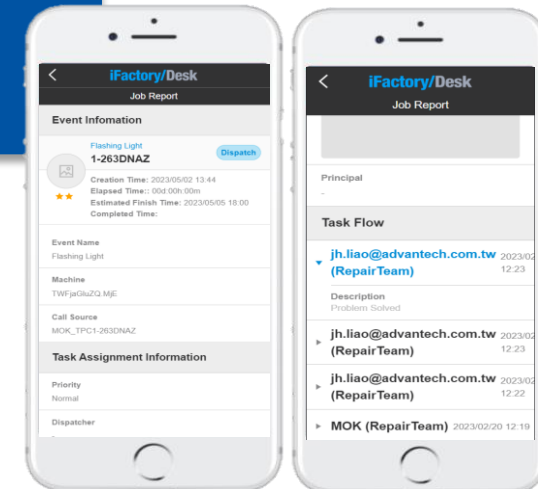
<
iFactory/Desk
Job Report

Event Infomation

Flashing Light
1-263DNAZ
Dispatch
Creation Time: 2023/05/02 13:44
Elapsed Time:: 00d:00h:00m
Estimated Finish Time: 2023/05/05 18:00
Completed Time:

Event Name
Flashing Light

Machine
TWFjaGluZQ MjE

Call Source
MOK_TPC1-263DNAZ

Task Assignment Information

Priority
Normal

Dispatcher

<
iFactory/Desk
Job Report

Principal
-

Task Flow

jh.liao@advantech.com.tw (RepairTeam) 2023/02 12:23

Description
Problem Solved

jh.liao@advantech.com.tw (RepairTeam) 2023/02 12:23

jh.liao@advantech.com.tw (RepairTeam) 2023/02 12:22

MOK (RepairTeam) 2023/02/20 12:19